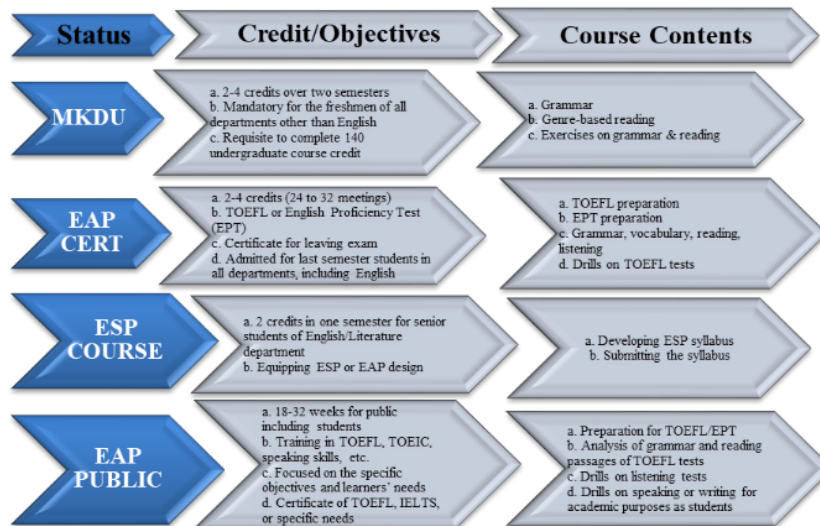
Status

Credit/Objectives

Course Contents

MKDU

a. 2-4 credits over two semesters
b. Mandatory for the freshmen of all departments other than English
c. Requisite to complete 140 undergraduate course credit

a. Grammar
b. Genre-based reading
c. Exercises on grammar & reading

EAP CERT

a. 2-4 credits (24 to 32 meetings)
b. TOEFL or English Proficiency Test (EPT)
c. Certificate for leaving exam
d. Admitted for last semester students in all departments, including English

a. TOEFL preparation
b. EPT preparation
c. Grammar, vocabulary, reading, listening
d. Drills on TOEFL tests

ESP COURSE

a. 2 credits in one semester for senior students of English/Literature department
b. Equipping ESP or EAP design

a. Developing ESP syllabus
b. Submitting the syllabus

EAP PUBLIC

a. 18-32 weeks for public including students
b. Training in TOEFL, TOEIC, speaking skills, etc.
c. Focused on the specific objectives and learners' needs
d. Certificate of TOEFL, IELTS, or specific needs

a. Preparation for TOEFL/EPT
b. Analysis of grammar and reading passages of TOEFL tests
c. Drills on listening tests
d. Drills on speaking or writing for academic purposes as students